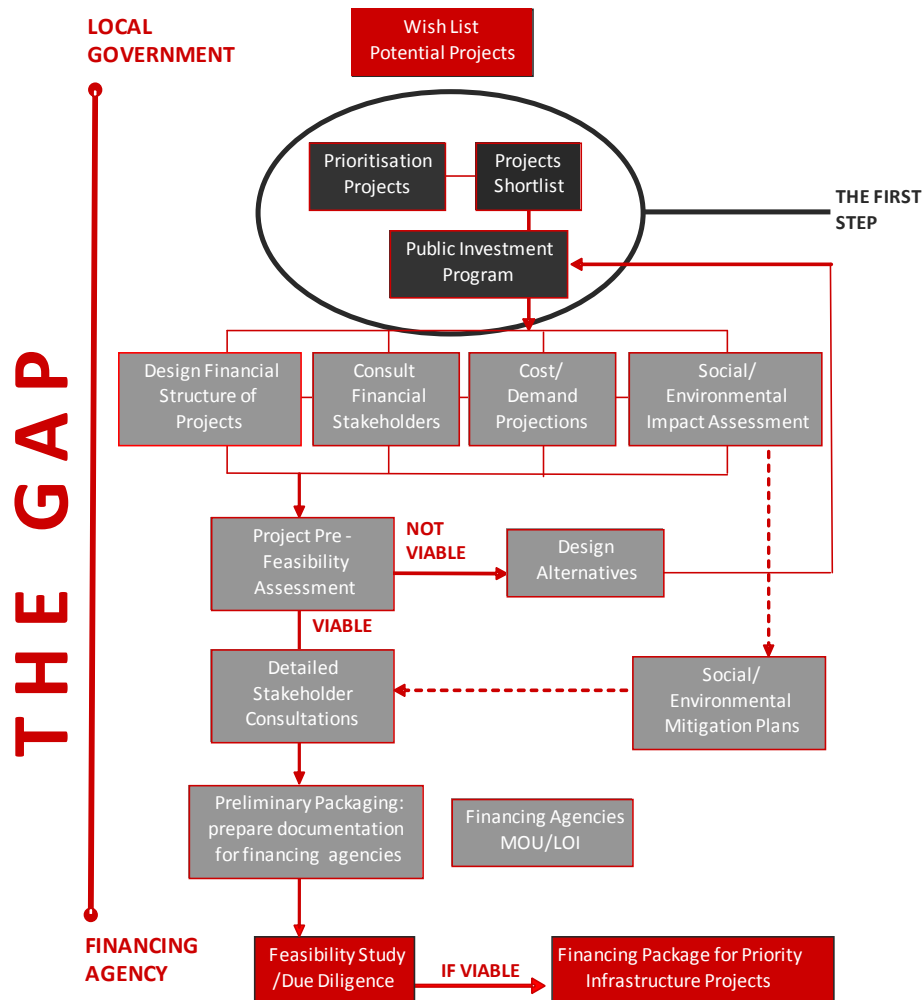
LOCAL GOVERNMENT

Wish List Potential Projects

Prioritisation Projects

Projects Shortlist

THE FIRST STEP

Public Investment Program

THE GAP

Design Financial Structure of Projects

Consult Financial Stakeholders

Cost/ Demand Projections

Social/ Environmental Impact Assessment

Project Pre - Feasibility Assessment

NOT VIABLE

Design Alternatives

VIABLE

Detailed Stakeholder Consultations

Social/ Environmental Mitigation Plans

Preliminary Packaging: prepare documentation for financing agencies

Financing Agencies MOU/LOI

FINANCING AGENCY

Feasibility Study /Due Diligence

IF VIABLE

Financing Package for Priority Infrastructure Projects